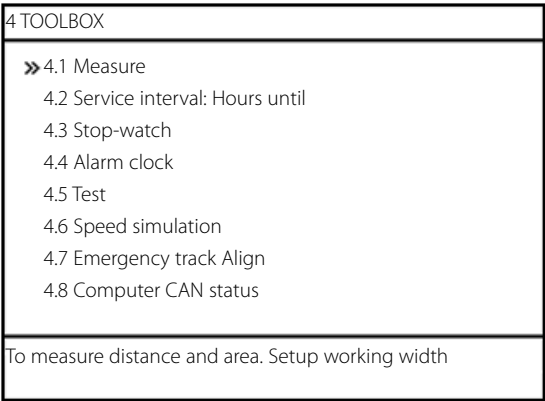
4 TOOLBOX

» 4.1 Measure
4.2 Service interval: Hours until
4.3 Stop-watch
4.4 Alarm clock
4.5 Test
4.6 Speed simulation
4.7 Emergency track Align
4.8 Computer CAN status

To measure distance and area. Setup working width